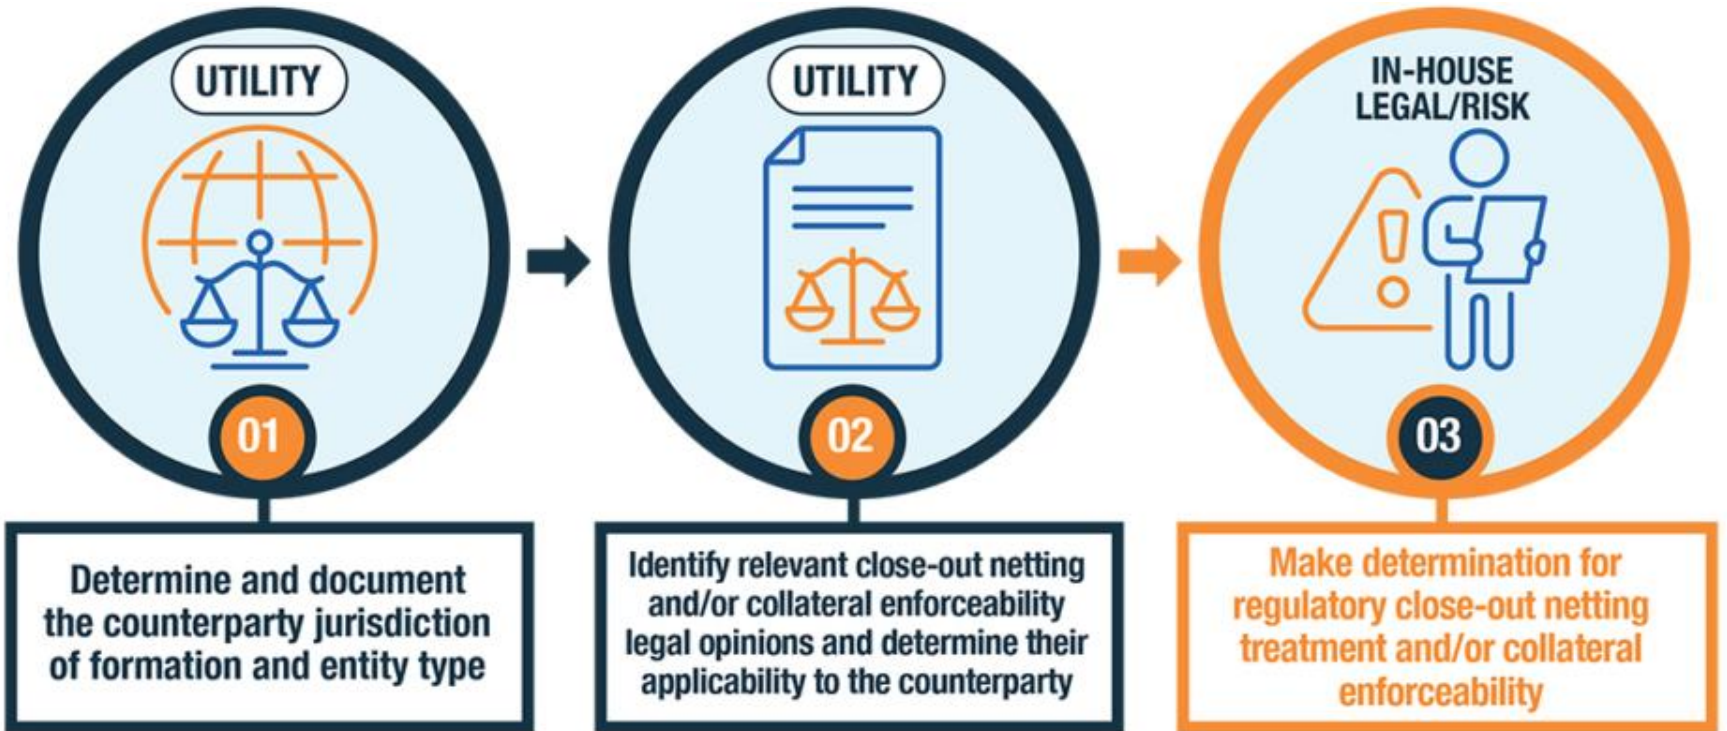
UTILITY

01

Determine and document the counterparty jurisdiction of formation and entity type

UTILITY

02

Identify relevant close-out netting and/or collateral enforceability legal opinions and determine their applicability to the counterparty

IN-HOUSE LEGAL/RISK

03

Make determination for regulatory close-out netting treatment and/or collateral enforceability